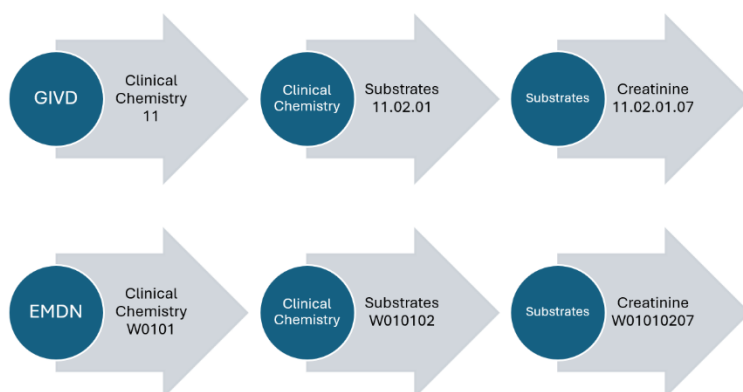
GIVD

Clinical Chemistry 11

Clinical Chemistry

Substrates 11.02.01

Substrates

Creatinine 11.02.01.07

EMDN

Clinical Chemistry W0101

Clinical Chemistry

Substrates W010102

Substrates

Creatinine W01010207